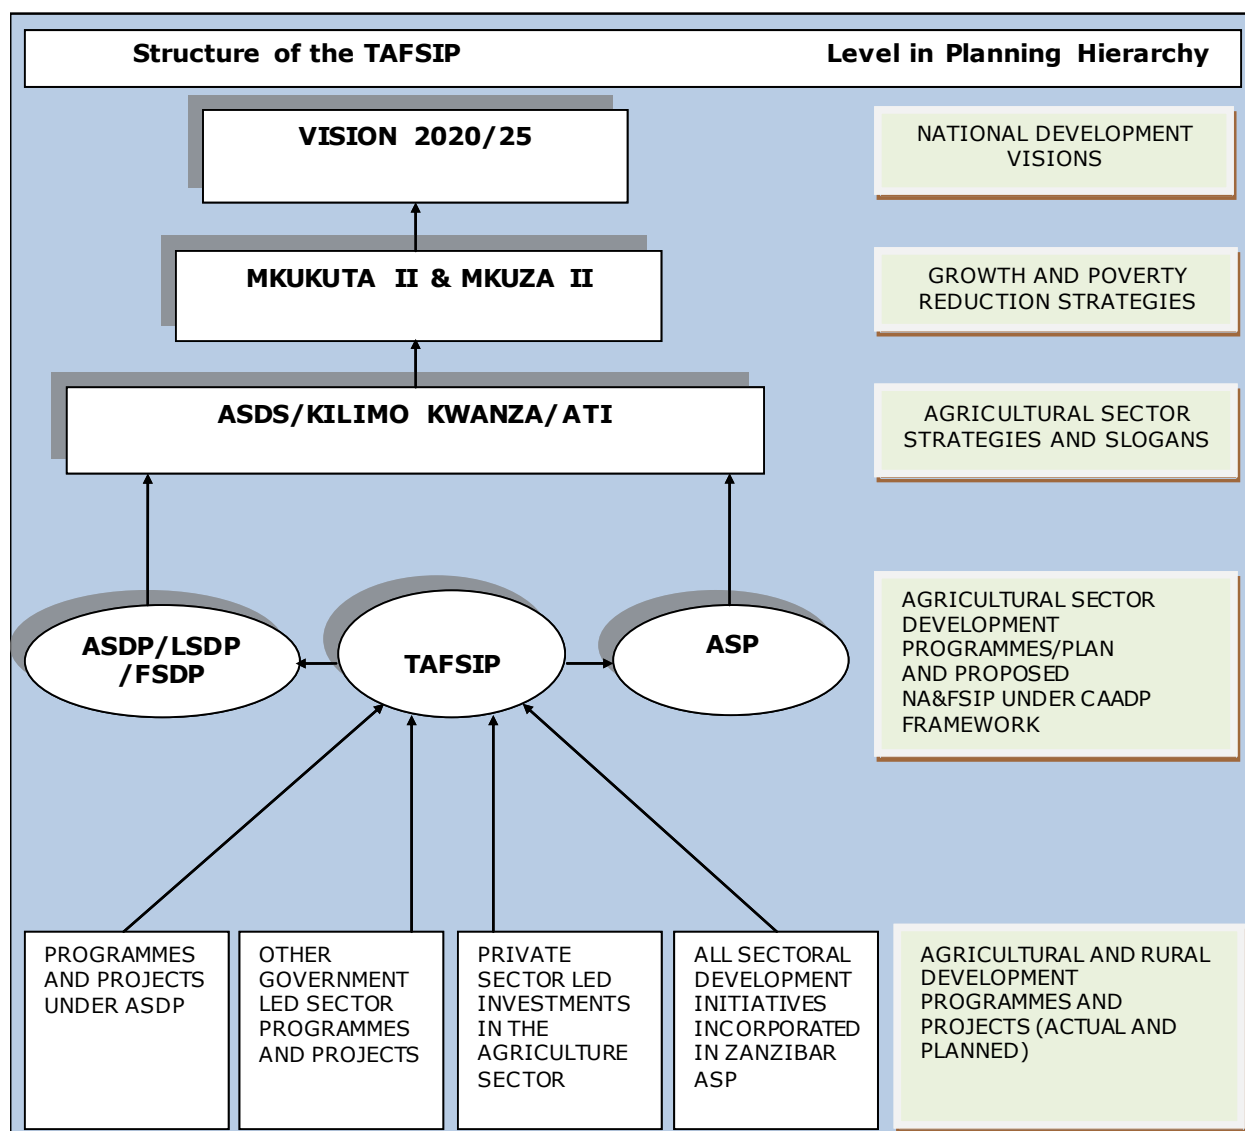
Structure of the TAFSIP

Level in Planning Hierarchy

VISION 2020/25

NATIONAL DEVELOPMENT VISIONS

MKUKUTA II & MKUZA II

GROWTH AND POVERTY REDUCTION STRATEGIES

ASDS/KILIMO KWANZA/ATI

AGRICULTURAL SECTOR STRATEGIES AND SLOGANS

ASDP/LSDP /FSDP

TAFSIP

ASP

AGRICULTURAL SECTOR DEVELOPMENT PROGRAMMES/PLAN AND PROPOSED NA&FSIP UNDER CAADP FRAMEWORK

PROGRAMMES AND PROJECTS UNDER ASDP

OTHER GOVERNMENT LED SECTOR PROGRAMMES AND PROJECTS

PRIVATE SECTOR LED INVESTMENTS IN THE AGRICULTURE SECTOR

ALL SECTORAL DEVELOPMENT INITIATIVES INCORPORATED IN ZANZIBAR ASP

AGRICULTURAL AND RURAL DEVELOPMENT PROGRAMMES AND PROJECTS (ACTUAL AND PLANNED)